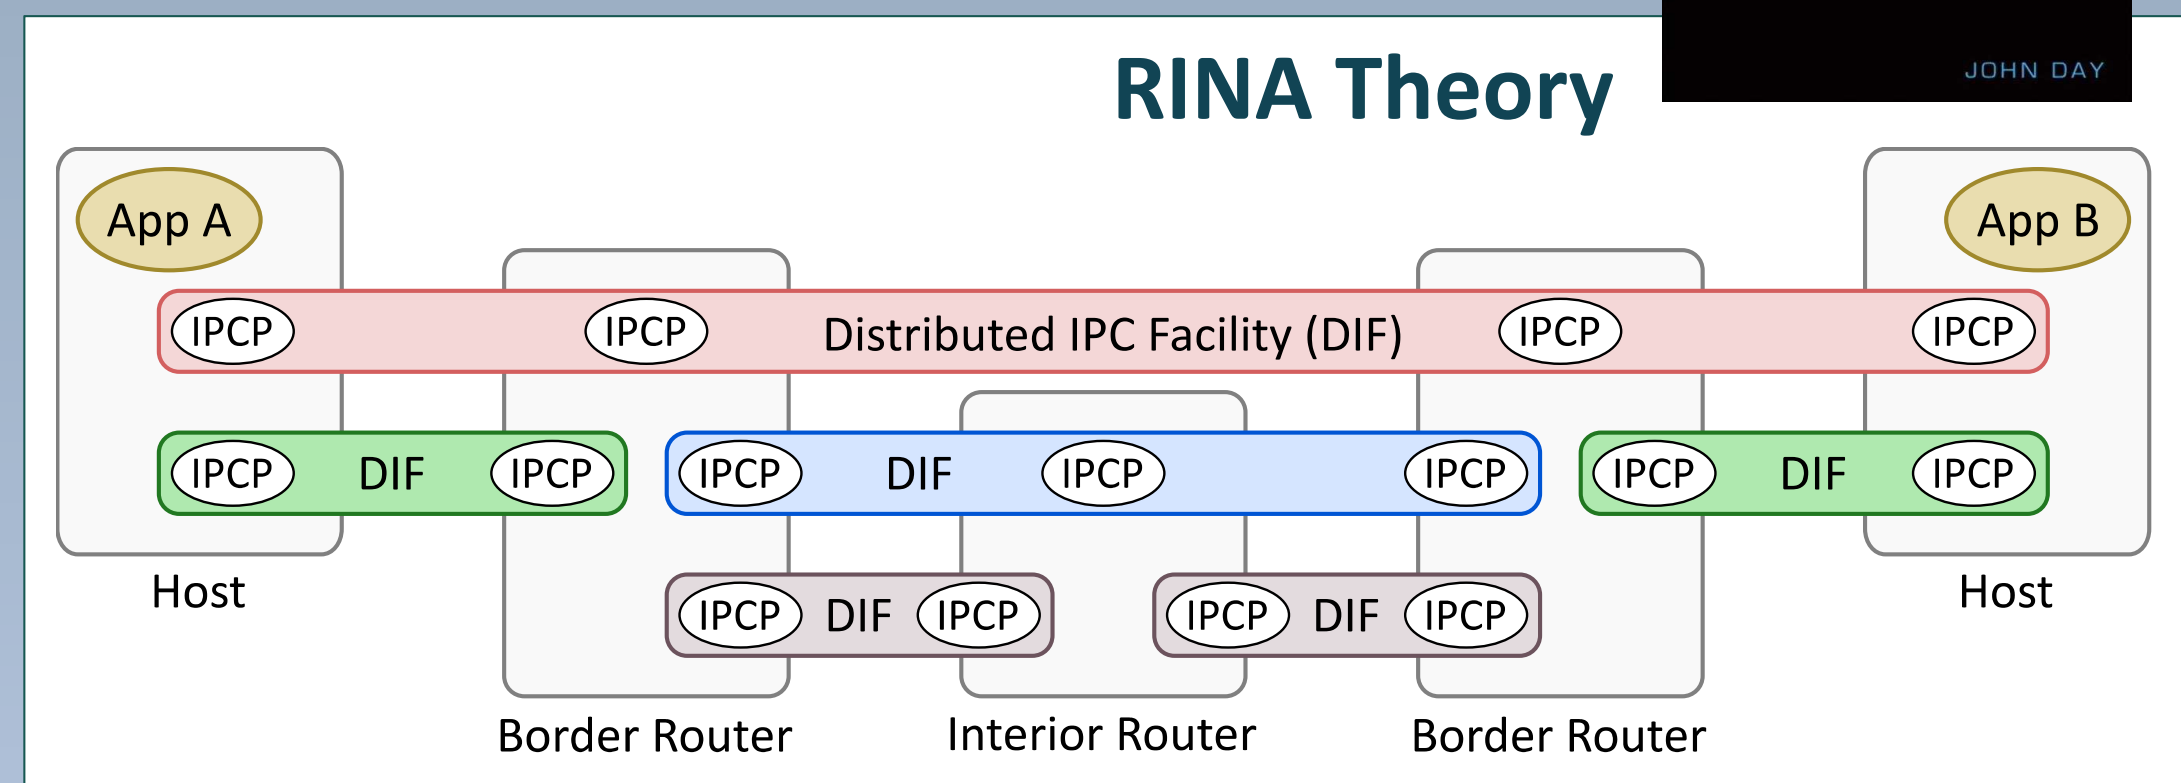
RINA Theory

JOHN DAY

App A

App B

IPCP IPCP Distributed IPC Facility (DIF) IPCP IPCP

IPCP DIF IPCP

IPCP DIF IPCP IPCP

IPCP DIF IPCP

Host

Host

IPCP DIF IPCP

IPCP DIF IPCP

Border Router

Interior Router

Border Router